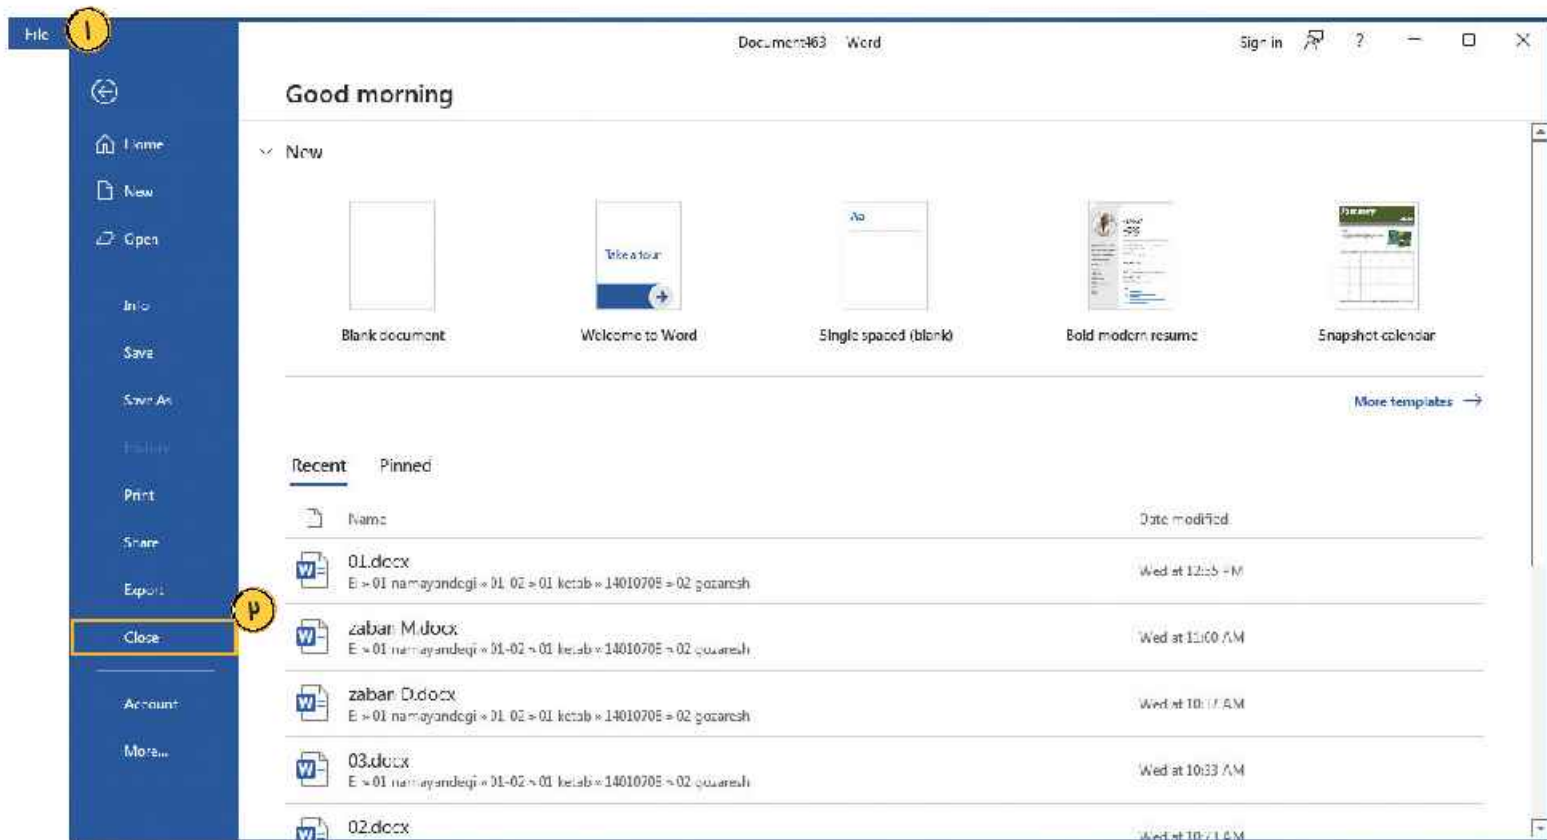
File ۱

Document463 Word

Sign in ? — ☐ ✕

Home
New
Open
Info
Save
Save As
History
Print
Share
Export
Close ۲
Account
More...

Good morning

New

Take a tour

Aa

Blank document

Welcome to Word

Single spaced (blank)

Bold modern resume

Snapshot calendar

More templates →

Recent Pinned

| | Name | Date modified |
|---|---|---|
| | 01.docx E » 01 namayandegi » 01-02 » 01 ketab » 14010705 » 02 gozaresh | Wed at 12:55 PM |
| | zaban M.docx E » 01 namayandegi » 01-02 » 01 ketab » 14010705 » 02 gozaresh | Wed at 11:00 AM |
| | zaban D.docx E » 01 namayandegi » 01-02 » 01 ketab » 14010705 » 02 gozaresh | Wed at 10:17 AM |
| | 03.docx E » 01 namayandegi » 01-02 » 01 ketab » 14010705 » 02 gozaresh | Wed at 10:33 AM |
| | 02.docx | Wed at 10:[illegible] AM |